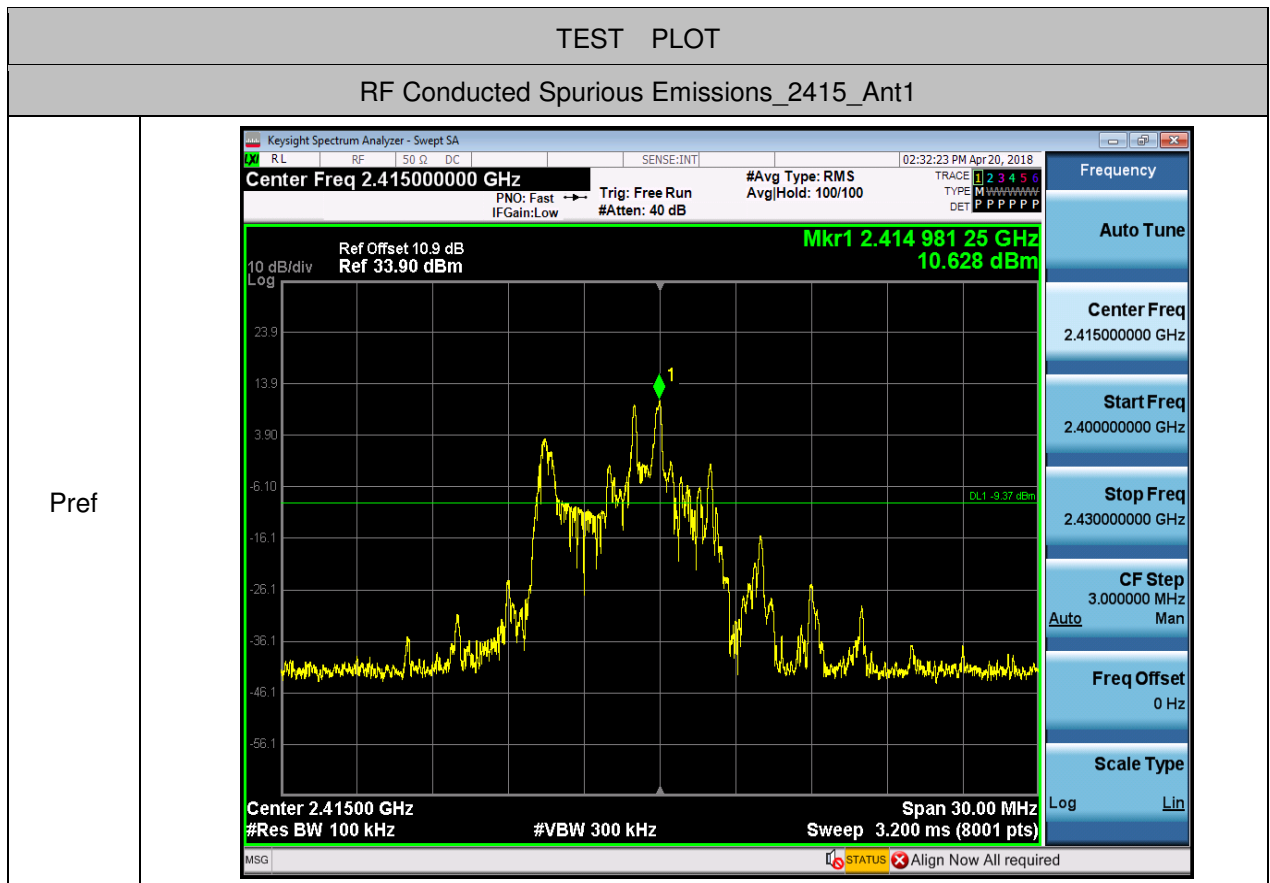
TEST PLOT

RF Conducted Spurious Emissions_2415_Ant1

Pref

Keysight Spectrum Analyzer - Swept SA

RL RF 50 Ω DC SENSE:INT 02:32:23 PM Apr 20, 2018

Center Freq 2.415000000 GHz

PNO: Fast IFGain:Low

Trig: Free Run #Atten: 40 dB

#Avg Type: RMS Avg|Hold: 100/100

TRACE 1 2 3 4 5 6 TYPE M WWWWW DET P P P P P P

Frequency

Ref Offset 10.9 dB
10 dB/div Ref 33.90 dBm
Log

Mkr1 2.414 981 25 GHz
10.628 dBm

23.9
13.9
3.90
-6.10
-16.1
-26.1
-36.1
-46.1
-56.1

1

DL1 -9.37 dBm

Center 2.41500 GHz
#Res BW 100 kHz
#VBW 300 kHz
Span 30.00 MHz
Sweep 3.200 ms (8001 pts)

Auto Tune

Center Freq
2.415000000 GHz

Start Freq
2.400000000 GHz

Stop Freq
2.430000000 GHz

CF Step
3.000000 MHz
Auto Man

Freq Offset
0 Hz

Scale Type
Log Lin

MSG

STATUS Align Now All required